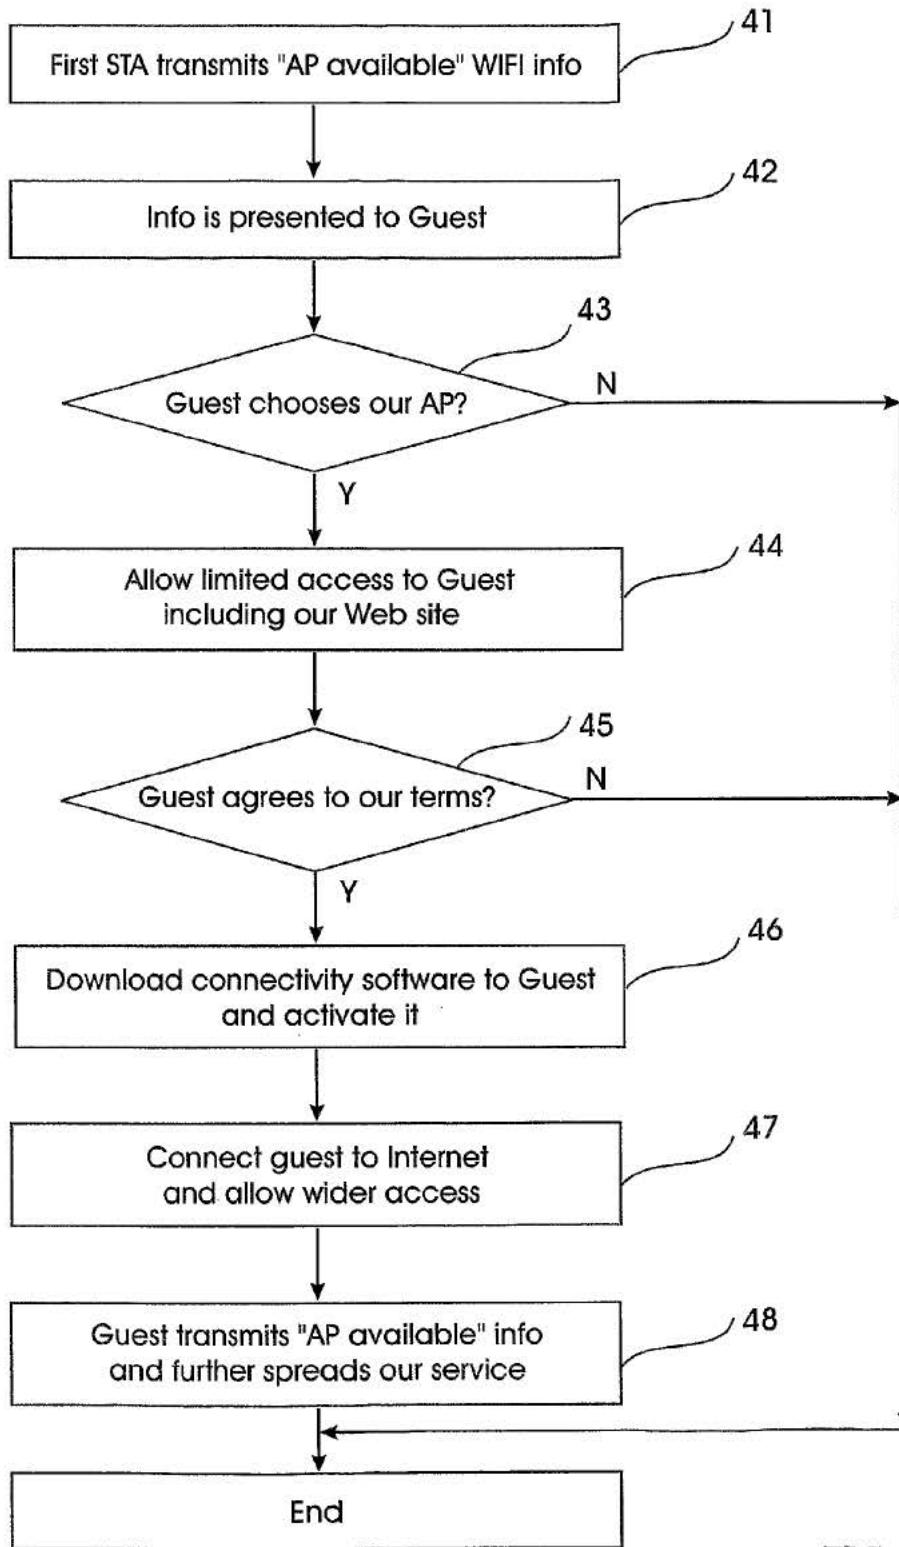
41
First STA transmits "AP available" WIFI info

42
Info is presented to Guest

43
Guest chooses our AP?
N
Y

44
Allow limited access to Guest including our Web site

45
Guest agrees to our terms?
N
Y

46
Download connectivity software to Guest and activate it

47
Connect guest to Internet and allow wider access

48
Guest transmits "AP available" info and further spreads our service

End